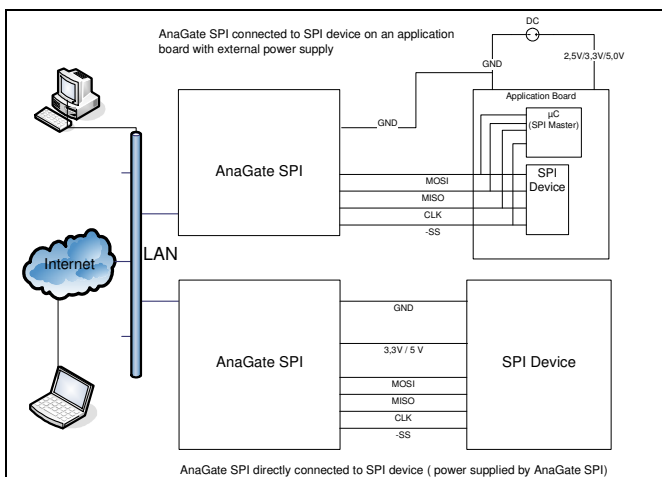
AnaGate SPI connected to SPI device on an application board with external power supply

DC

GND

2,5V/3,3V/5,0V

Application Board

µC (SPI Master)

GND

AnaGate SPI

MOSI

MISO

CLK

-SS

SPI Device

Internet

LAN

GND

AnaGate SPI

3,3V / 5 V

SPI Device

MOSI

MISO

CLK

-SS

AnaGate SPI directly connected to SPI device ( power supplied by AnaGate SPI)